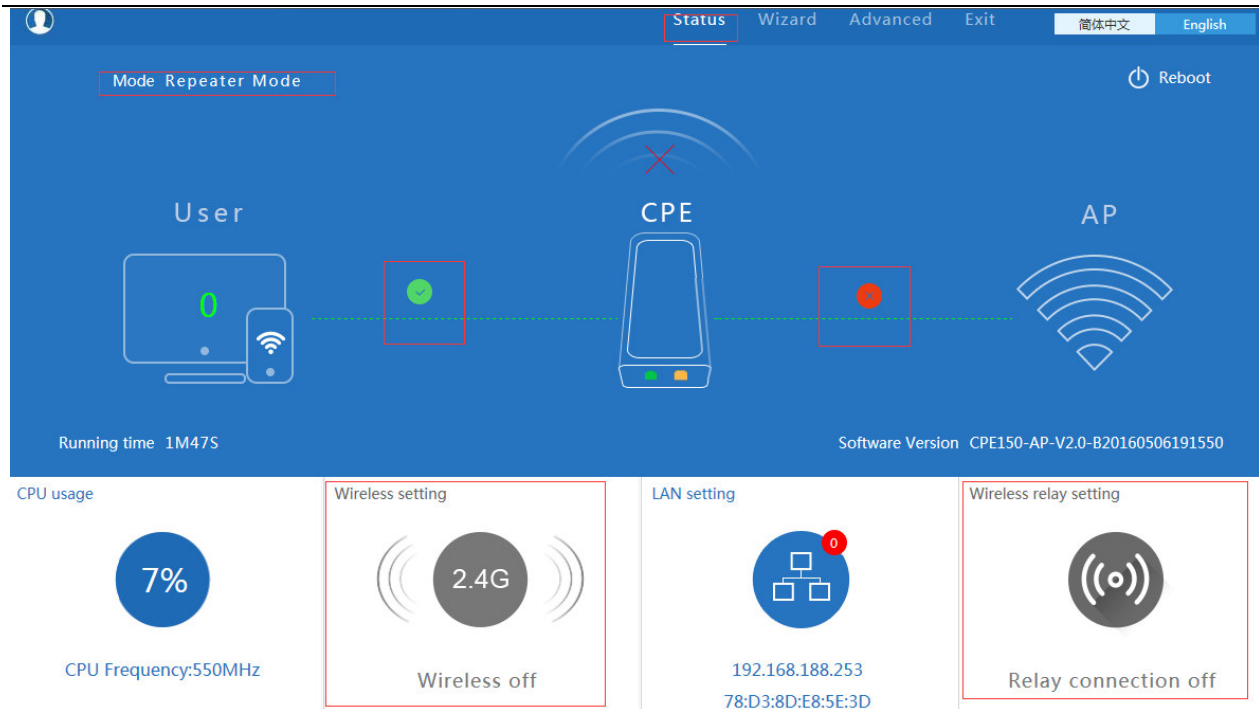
Status Wizard Advanced Exit 简体中文 English

Mode Repeater Mode

Reboot

User

CPE

AP

0

Running time 1M47S

Software Version CPE150-AP-V2.0-B20160506191550

CPU usage

7%

CPU Frequency:550MHz

Wireless setting

2.4G

Wireless off

LAN setting

0

192.168.188.253

78:D3:8D:E8:5E:3D

Wireless relay setting

Relay connection off